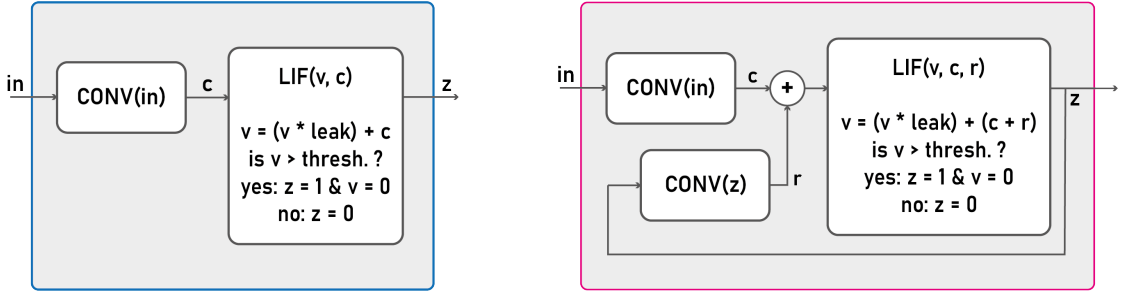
in

CONV(in)

c

LIF(v, c)

v = (v * leak) + c
is v > thresh. ?
yes: z = 1 & v = 0
no: z = 0

z

in

CONV(in)

c

+

LIF(v, c, r)

v = (v * leak) + (c + r)
is v > thresh. ?
yes: z = 1 & v = 0
no: z = 0

z

CONV(z)

r